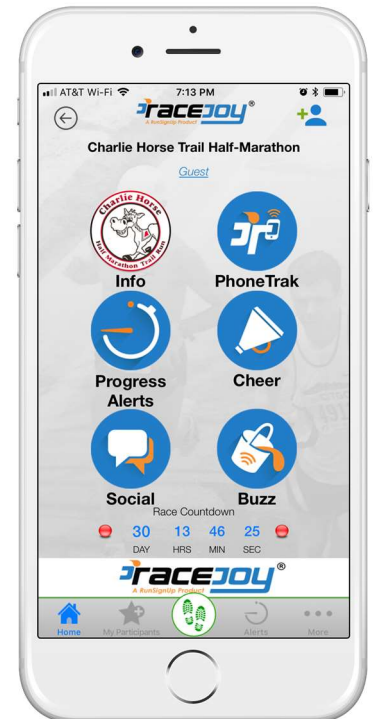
AT&T Wi-Fi 7:13 PM

RaceJoy®
A RunSignUp Product

Charlie Horse Trail Half-Marathon

Guest

Charlie Horse
Half Marathon Trail Run

Info

PhoneTrak

Progress Alerts

Cheer

Social

Buzz

Race Countdown

30 DAY 13 HRS 46 MIN 25 SEC

RaceJoy®
A RunSignUp Product

Home
My Participants
Alerts
More